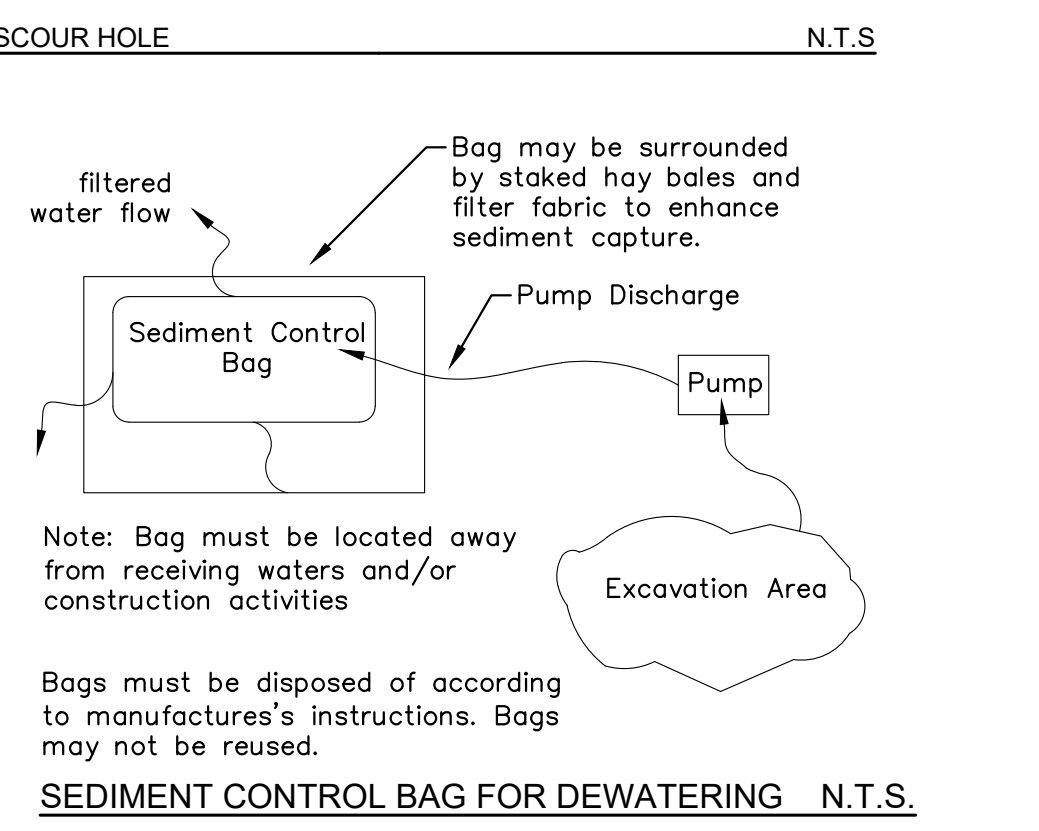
SCOUR HOLE N.T.S

filtered water flow

Bag may be surrounded by staked hay bales and filter fabric to enhance sediment capture.

Pump Discharge

Sediment Control Bag

Pump

Note: Bag must be located away from receiving waters and/or construction activities

Excavation Area

Bags must be disposed of according to manufactures's instructions. Bags may not be reused.

SEDIMENT CONTROL BAG FOR DEWATERING N.T.S.